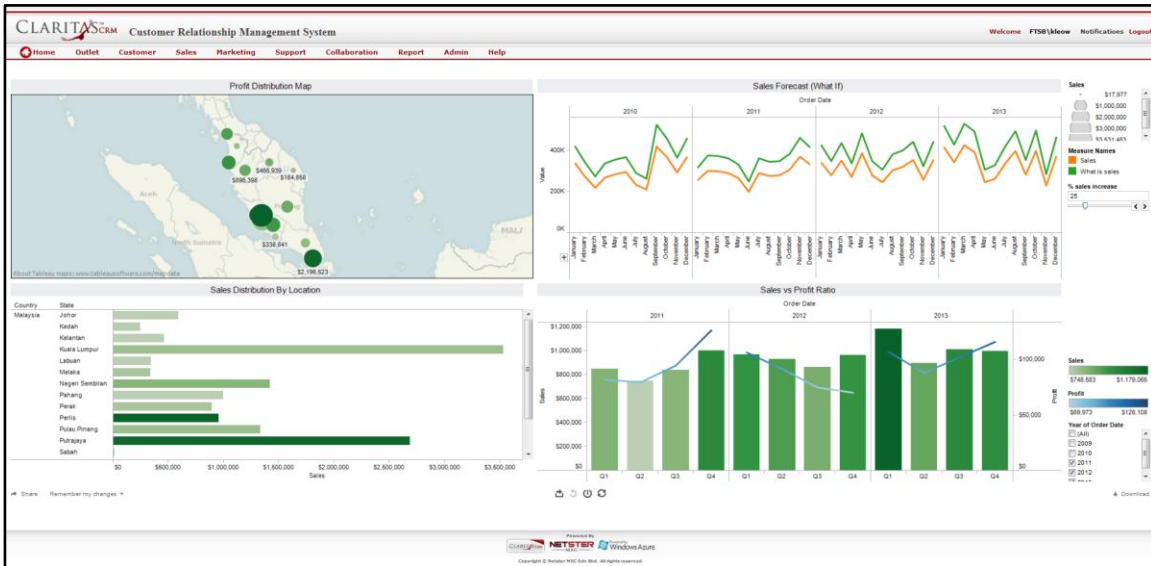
CLARITAS CRM Customer Relationship Management System

Welcome FTSB\kleow Notifications Logout

Home Outlet Customer Sales Marketing Support Collaboration Report Admin Help

Profit Distribution Map

$466,939
$896,388 $184,868
Aceh
$338,841
North Sumatra
$2,196,623
MALI
About Tableau maps: www.tableausoftware.com/mapdata

Sales Forecast (What If)

Order Date

2010 2011 2012 2013

Value
400K
200K
0K

January February March April May June July August September October November December

Sales
$17,977
$1,000,000
$2,000,000
$3,000,000
$3,631,483

Measure Names
Sales
What is sales

% sales increase
25

Sales Distribution By Location

Country State
Malaysia Johor
Kedah
Kelantan
Kuala Lumpur
Labuan
Melaka
Negeri Sembilan
Pahang
Perak
Perlis
Pulau Pinang
Putrajaya
Sabah

$0 $500,000 $1,000,000 $1,500,000 $2,000,000 $2,500,000 $3,000,000 $3,500,000
Sales

Sales vs Profit Ratio

Order Date
2011 2012 2013

$1,200,000
$1,000,000
$800,000
$600,000
$400,000
$200,000
$0
Sales

$100,000
$50,000
$0
Profit

Q1 Q2 Q3 Q4 Q1 Q2 Q3 Q4 Q1 Q2 Q3 Q4

Sales
$748,583 $1,179,066

Profit
$69,973 $126,108

Year of Order Date
(All)
2009
2010
2011
2012

Share Remember my changes

Download

Powered By
CLARITAS CRM NETSTER Windows Azure
Copyright © Netster MSC Sdn Bhd. All rights reserved.